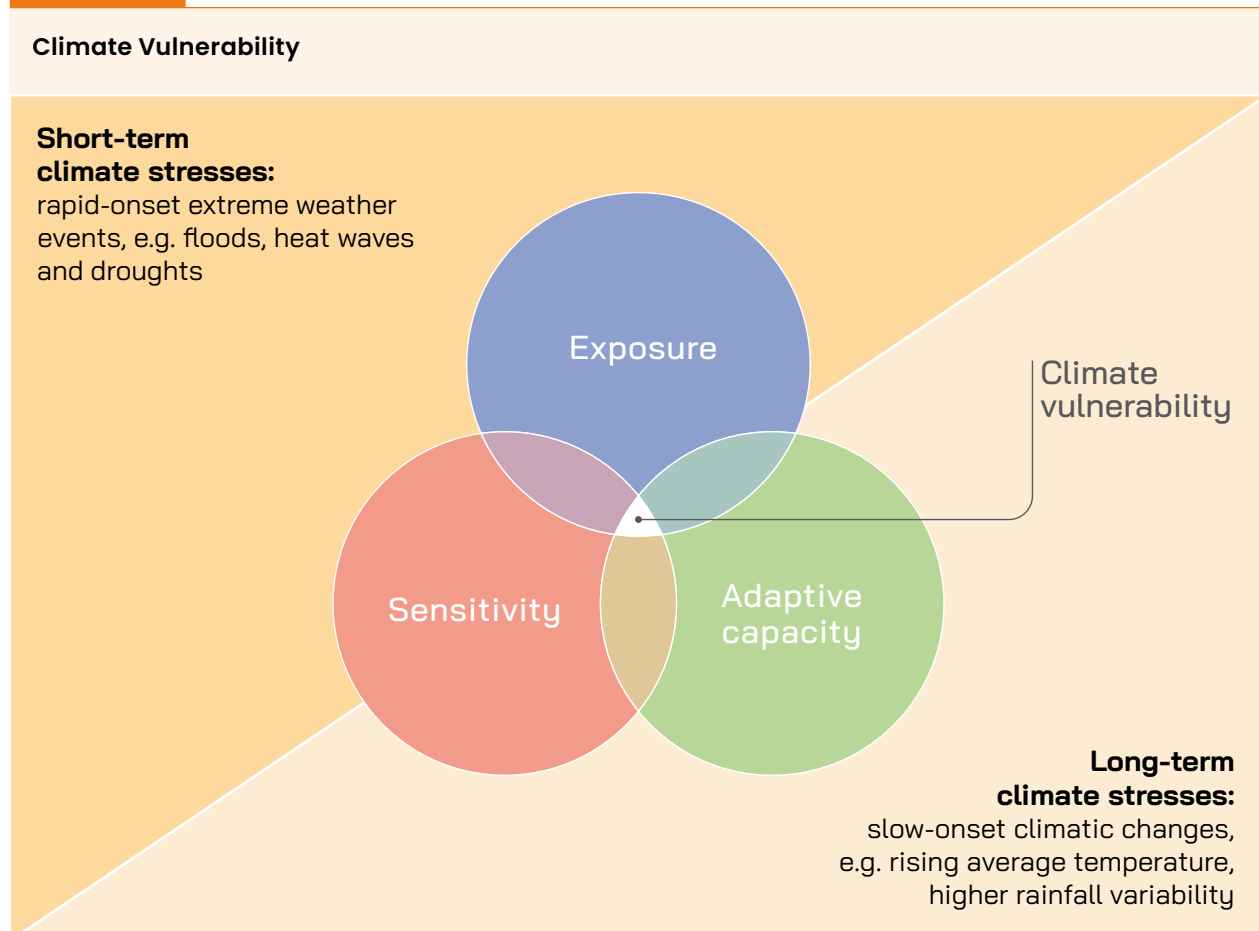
Climate Vulnerability

**Short-term climate stresses:**
rapid-onset extreme weather events, e.g. floods, heat waves and droughts

Exposure

Climate vulnerability

Sensitivity

Adaptive capacity

**Long-term climate stresses:**
slow-onset climatic changes, e.g. rising average temperature, higher rainfall variability